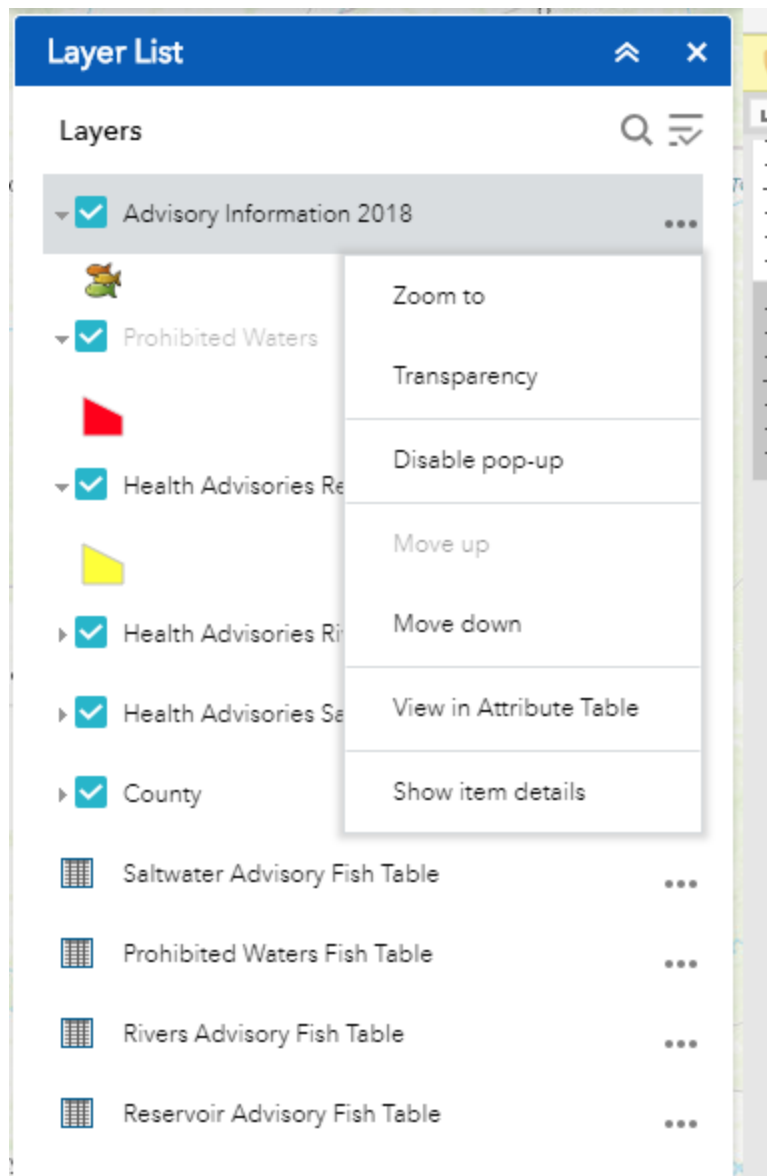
Layer List

Layers

Advisory Information 2018

Prohibited Waters

Health Advisories Re

Health Advisories Ri

Health Advisories Sa

County

Saltwater Advisory Fish Table

Prohibited Waters Fish Table

Rivers Advisory Fish Table

Reservoir Advisory Fish Table

Zoom to

Transparency

Disable pop-up

Move up

Move down

View in Attribute Table

Show item details